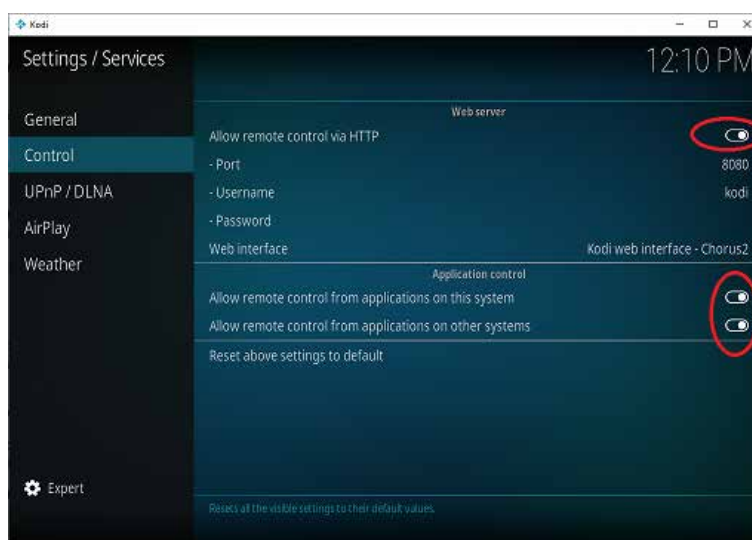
Kodi

Settings / Services

12:10 PM

General

Control

UPnP / DLNA

AirPlay

Weather

Web server

Allow remote control via HTTP

- Port 8080

- Username kodi

- Password

Web interface Kodi web interface - Chorus2

Application control

Allow remote control from applications on this system

Allow remote control from applications on other systems

Reset above settings to default

Expert

Resets all the visible settings to their default values.